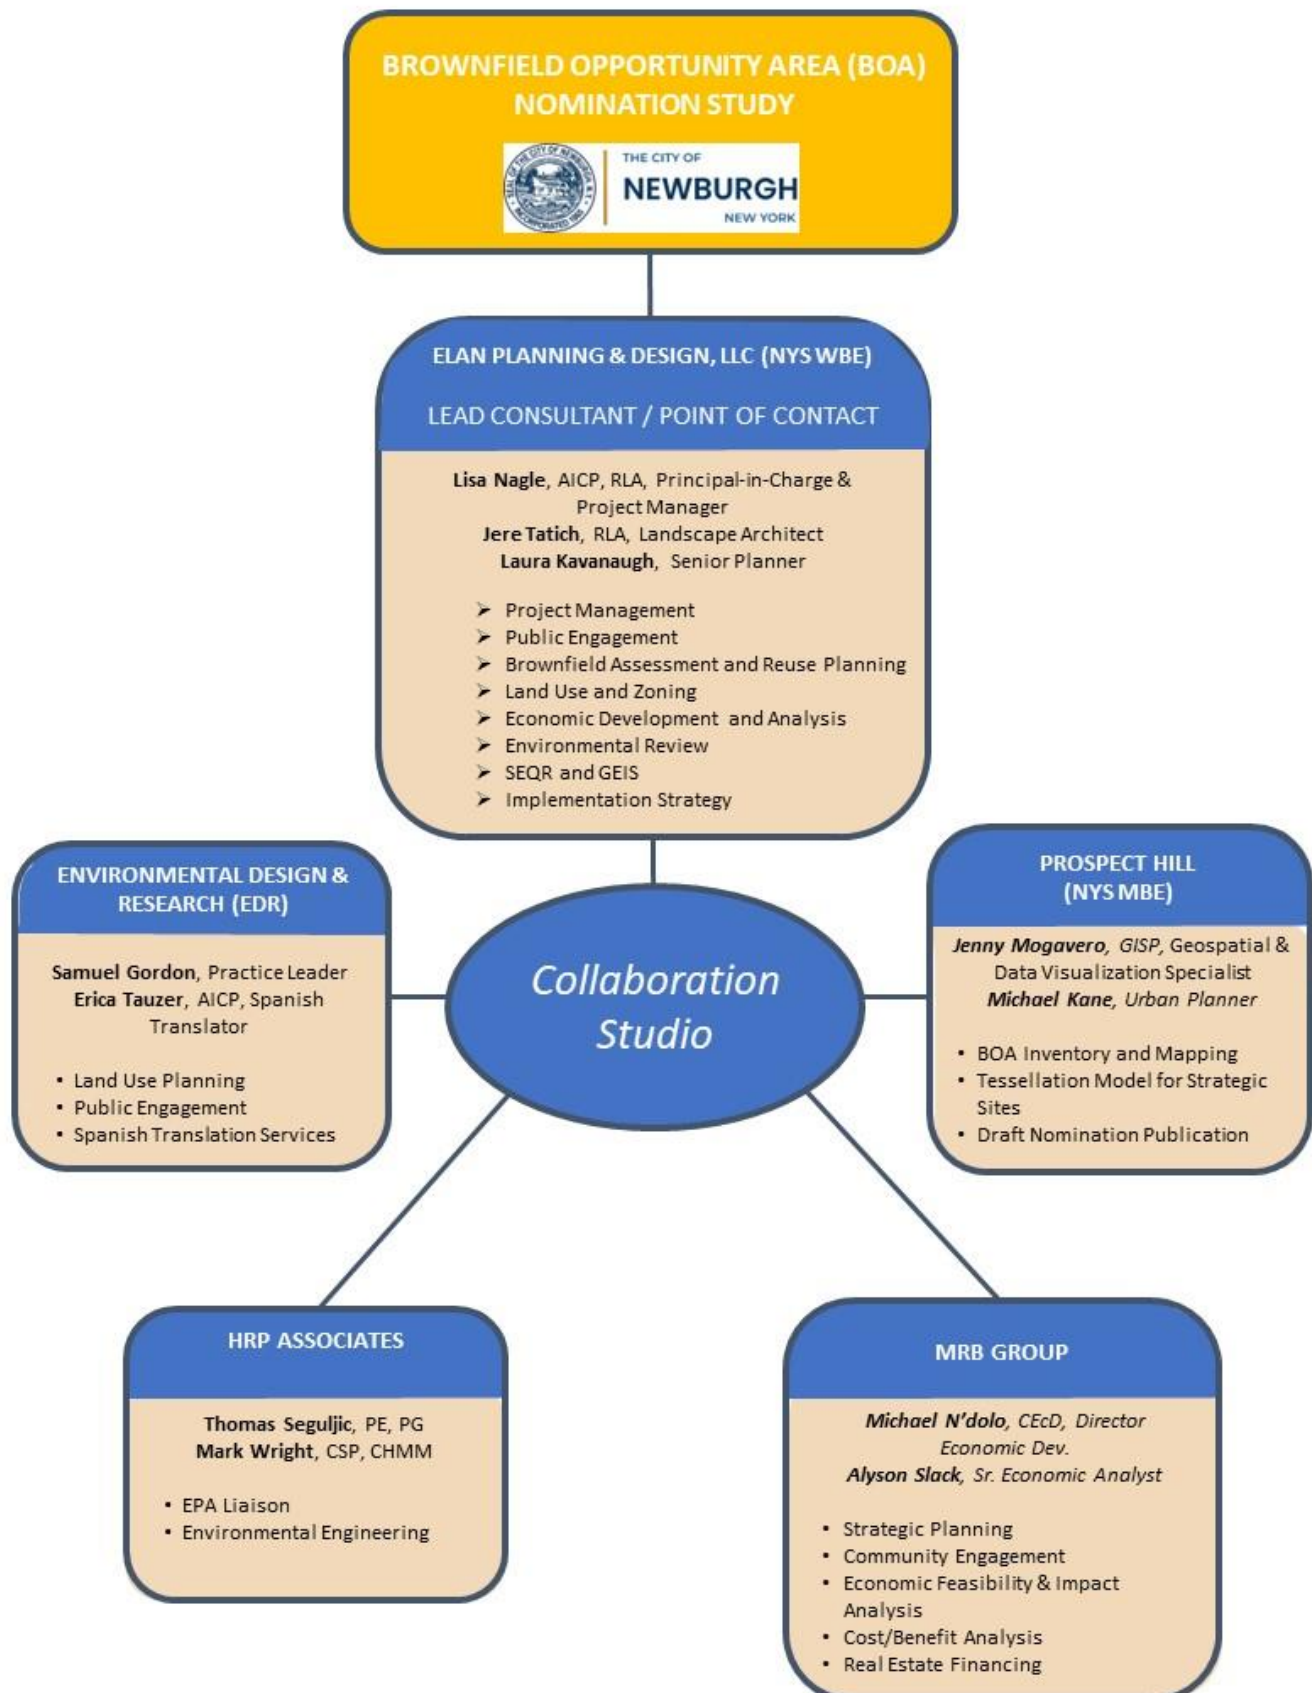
BROWNFIELD OPPORTUNITY AREA (BOA) NOMINATION STUDY

THE CITY OF
NEWBURGH
NEW YORK

ELAN PLANNING & DESIGN, LLC (NYS WBE)

LEAD CONSULTANT / POINT OF CONTACT

**Lisa Nagle**, AICP, RLA, Principal-in-Charge & Project Manager
**Jere Tatich**, RLA, Landscape Architect
**Laura Kavanaugh**, Senior Planner

- Project Management
- Public Engagement
- Brownfield Assessment and Reuse Planning
- Land Use and Zoning
- Economic Development and Analysis
- Environmental Review
- SEQR and GEIS
- Implementation Strategy

ENVIRONMENTAL DESIGN & RESEARCH (EDR)

**Samuel Gordon**, Practice Leader
**Erica Tauzer**, AICP, Spanish Translator

- Land Use Planning
- Public Engagement
- Spanish Translation Services

Collaboration Studio

PROSPECT HILL (NYS MBE)

***Jenny Mogavero***, *GISP*, Geospatial & Data Visualization Specialist
***Michael Kane***, *Urban Planner*

- BOA Inventory and Mapping
- Tessellation Model for Strategic Sites
- Draft Nomination Publication

HRP ASSOCIATES

**Thomas Seguljic**, PE, PG
**Mark Wright**, CSP, CHMM

- EPA Liaison
- Environmental Engineering

MRB GROUP

***Michael N'dolo***, *CEcD, Director Economic Dev.*
***Alyson Slack***, *Sr. Economic Analyst*

- Strategic Planning
- Community Engagement
- Economic Feasibility & Impact Analysis
- Cost/Benefit Analysis
- Real Estate Financing